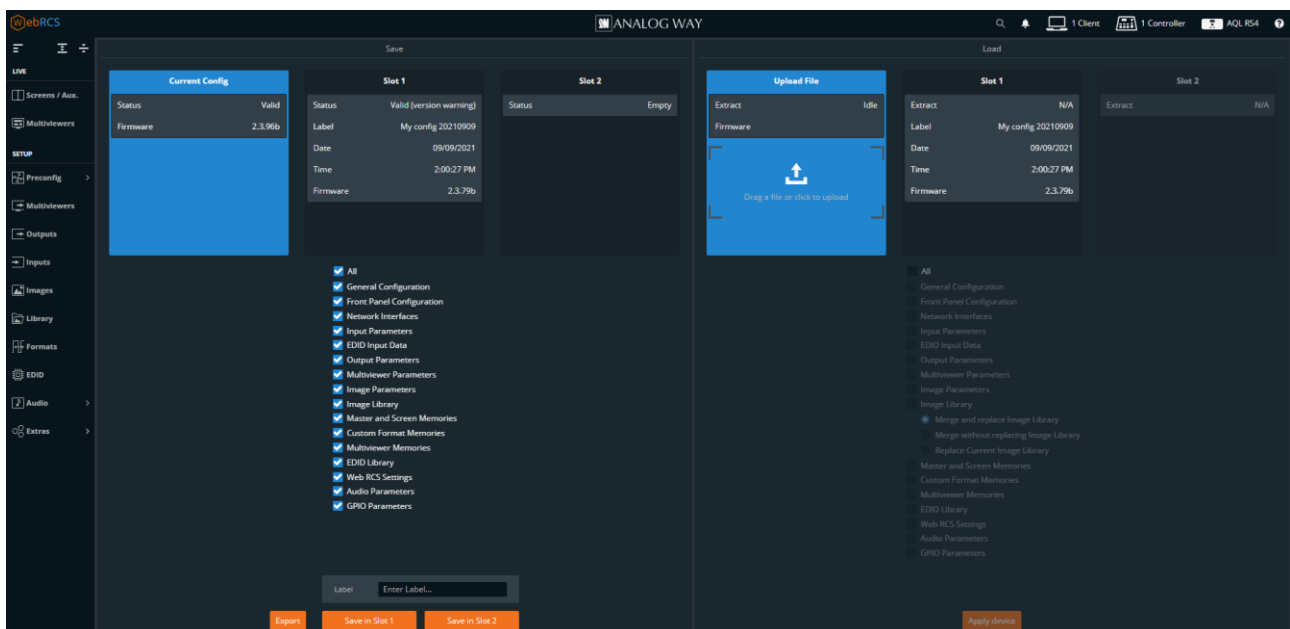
WebRCS

ANALOG WAY

1 Client 1 Controller AQL RS4

LIVE
Screens / Aux.
Multiviewers
SETUP
Preconfig
Multiviewers
Outputs
Inputs
Images
Library
Formats
EDID
Audio
Extras

Save

Current Config
Status Valid
Firmware 2.3.96b

Slot 1
Status Valid (version warning)
Label My config 20210909
Date 09/09/2021
Time 2:00:27 PM
Firmware 2.3.79b

Slot 2
Status Empty

All
General Configuration
Front Panel Configuration
Network Interfaces
Input Parameters
EDID Input Data
Output Parameters
Multiviewer Parameters
Image Parameters
Image Library
Master and Screen Memories
Custom Format Memories
Multiviewer Memories
EDID Library
Web RCS Settings
Audio Parameters
GPIO Parameters

Label Enter Label...

Export Save in Slot 1 Save in Slot 2

Load

Upload File
Extract Idle
Firmware
Drag a file or click to upload

Slot 1
Extract N/A
Label My config 20210909
Date 09/09/2021
Time 2:00:27 PM
Firmware 2.3.79b

Slot 2
Extract N/A

All
General Configuration
Front Panel Configuration
Network Interfaces
Input Parameters
EDID Input Data
Output Parameters
Multiviewer Parameters
Image Parameters
Image Library
Merge and replace Image Library
Merge without replacing Image Library
Replace Current Image Library
Master and Screen Memories
Custom Format Memories
Multiviewer Memories
EDID Library
Web RCS Settings
Audio Parameters
GPIO Parameters

Apply device